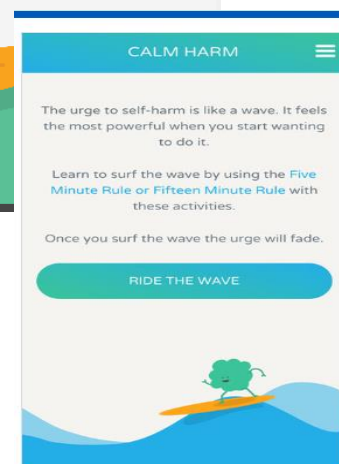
CALM HARM

The urge to self-harm is like a wave. It feels the most powerful when you start wanting to do it.

Learn to surf the wave by using the Five Minute Rule or Fifteen Minute Rule with these activities.

Once you surf the wave the urge will fade.

RIDE THE WAVE